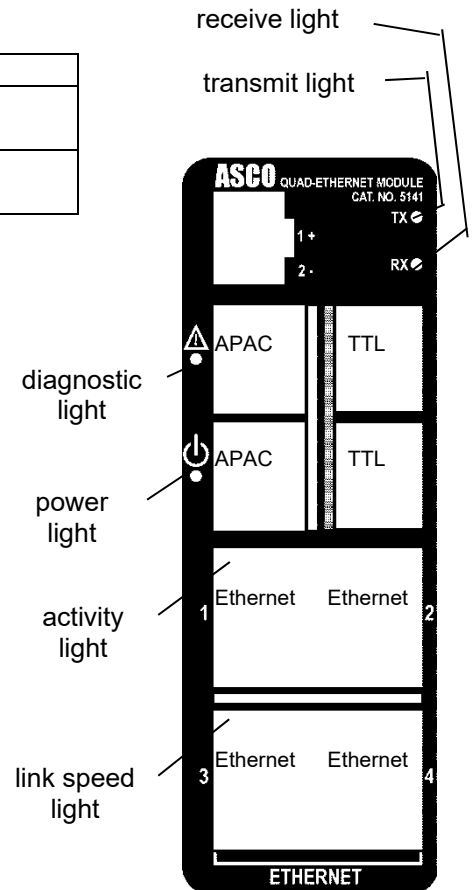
receive light

transmit light

ASCO QUAD-ETHERNET MODULE CAT. NO. 5141

TX

RX

1 +

2 -

APAC

TTL

diagnostic light

APAC

TTL

power light

activity light

1

Ethernet

Ethernet

2

link speed light

3

Ethernet

Ethernet

4

ETHERNET